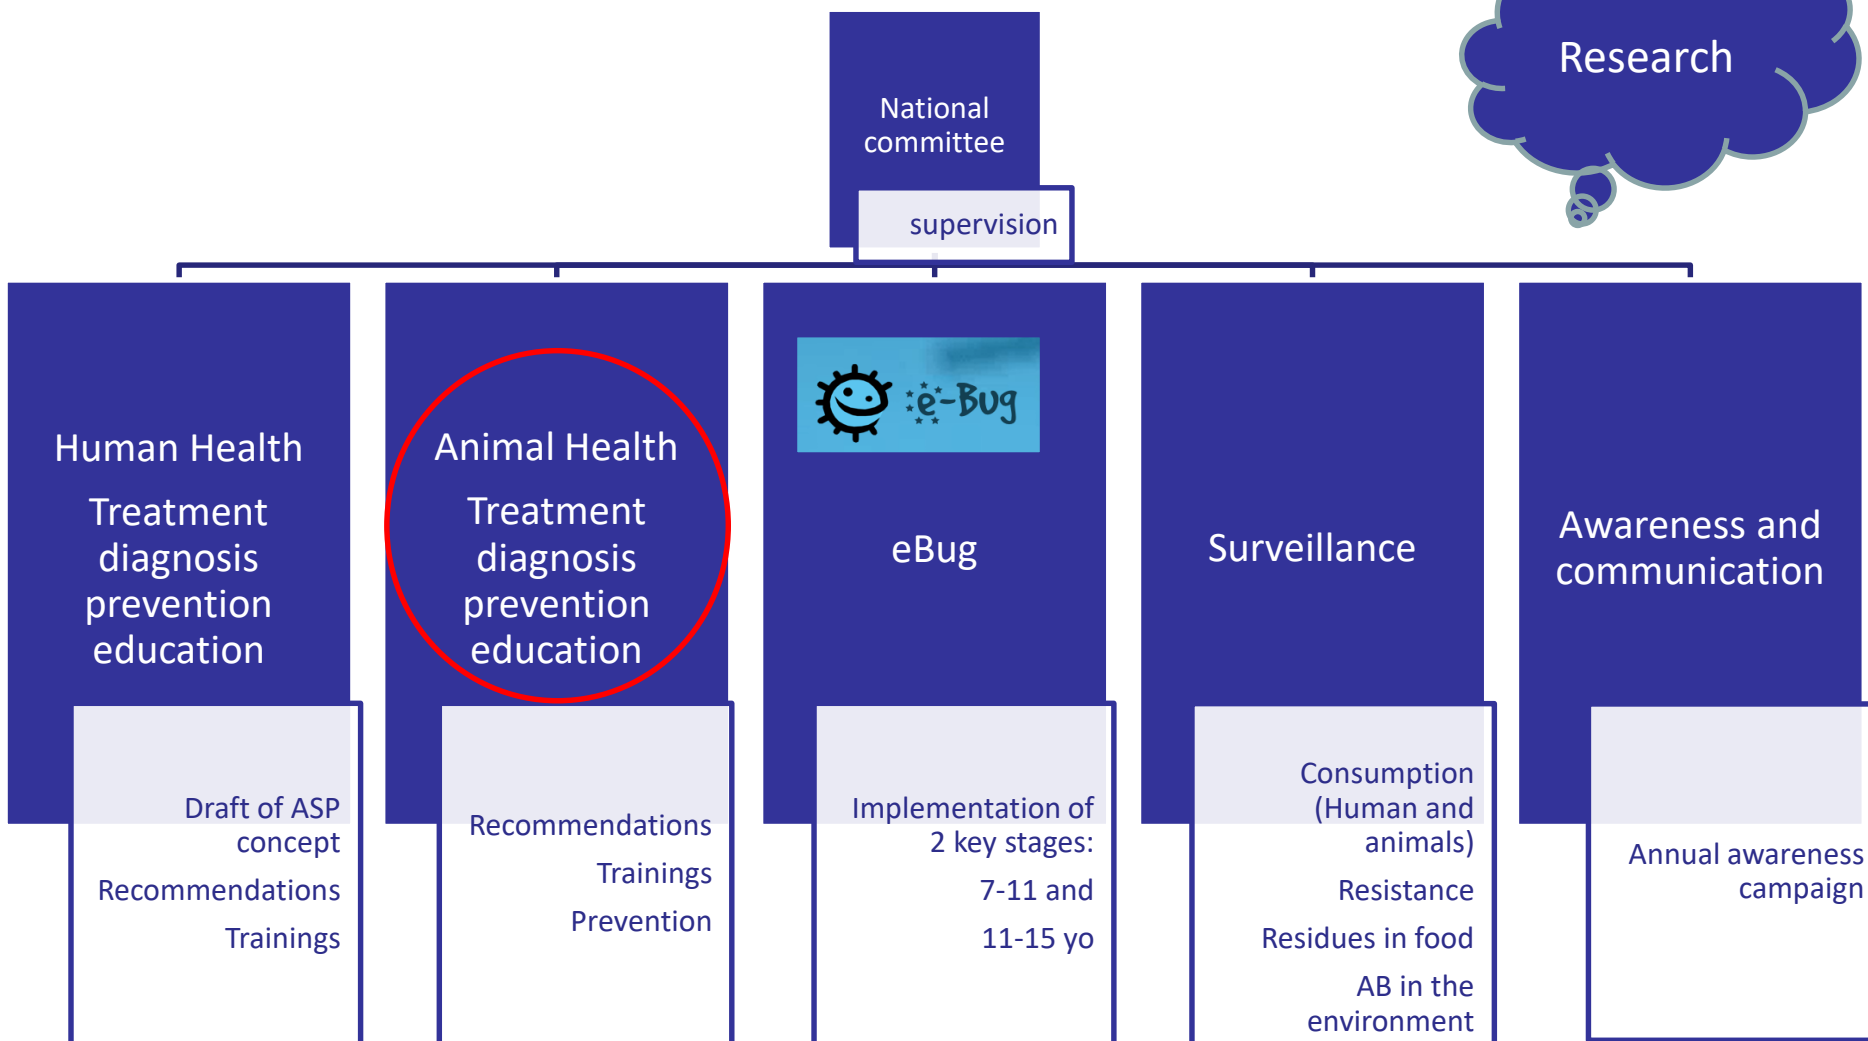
National committee

supervision

Research

Human Health

Treatment diagnosis prevention education

Draft of ASP concept

Recommendations

Trainings

Animal Health

Treatment diagnosis prevention education

Recommendations

Trainings

Prevention

e-Bug

eBug

Implementation of 2 key stages:

7-11 and

11-15 yo

Surveillance

Consumption (Human and animals)

Resistance

Residues in food

AB in the environment

Awareness and communication

Annual awareness campaign